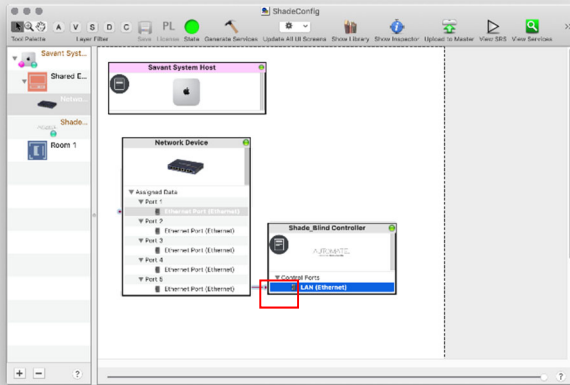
ShadeConfig

Tool Palette A V S D C Layer Filter Save License PL State Generate Services Update All UI Screens Show Library Show Inspector Upload to Master View SRS View Services

Savant Syst...
Shared E...
Netwo...
Shade...
Room 1

Savant System Host

Network Device
▼ Assigned Data
▼ Port 1
Ethernet Port (Ethernet)
▼ Port 2
Ethernet Port (Ethernet)
▼ Port 3
Ethernet Port (Ethernet)
▼ Port 4
Ethernet Port (Ethernet)
▼ Port 5
Ethernet Port (Ethernet)

Shade_Blind Controller
AUTOMATE
▼ Control Ports
LAN (Ethernet)

+ − ?
?